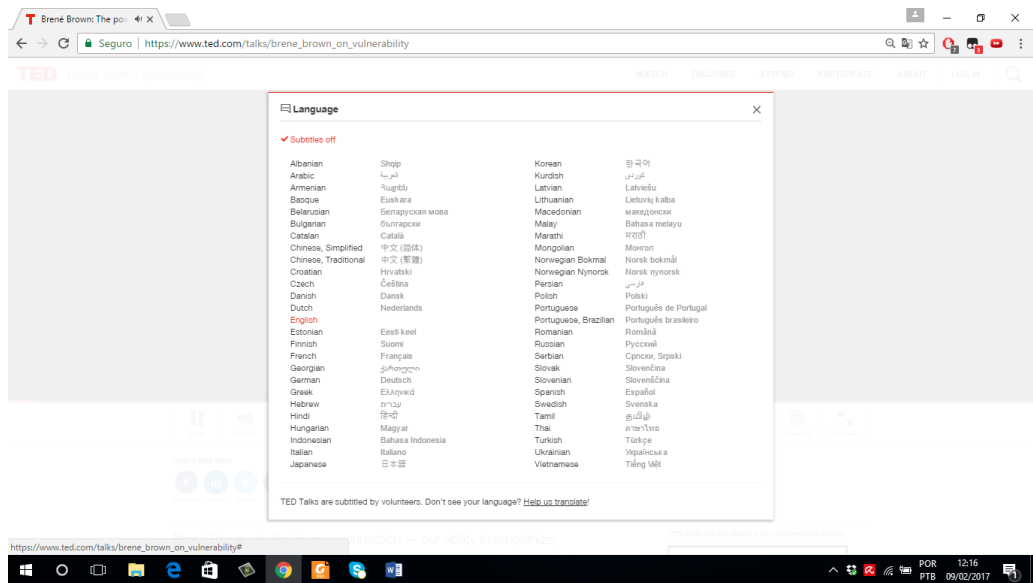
Brené Brown: The pov

Seguro | https://www.ted.com/talks/brene_brown_on_vulnerability

TED Ideas worth spreading

WATCH DISCOVER ATTEND PARTICIPATE ABOUT LOG IN

Language

✔ Subtitles off

| | | | |
|---|---|---|---|
| Albanian | Shqip | Korean | 한국어 |
| Arabic | العربية | Kurdish | کوردی |
| Armenian | Հայերեն | Latvian | Latviešu |
| Basque | Euskara | Lithuanian | Lietuvių kalba |
| Belarusian | Беларуская мова | Macedonian | македонски |
| Bulgarian | български | Malay | Bahasa melayu |
| Catalan | Català | Marathi | मराठी |
| Chinese, Simplified | 中文 (简体) | Mongolian | Монгол |
| Chinese, Traditional | 中文 (繁體) | Norwegian Bokmal | Norsk bokmål |
| Croatian | Hrvatski | Norwegian Nynorsk | Norsk nynorsk |
| Czech | Čeština | Persian | فارسی |
| Danish | Dansk | Polish | Polski |
| Dutch | Nederlands | Portuguese | Português de Portugal |
| English | | Portuguese, Brazilian | Português brasileiro |
| Estonian | Eesti keel | Romanian | Română |
| Finnish | Suomi | Russian | Русский |
| French | Français | Serbian | Српски, Srpski |
| Georgian | ქართული | Slovak | Slovenčina |
| German | Deutsch | Slovenian | Slovenščina |
| Greek | Ελληνικά | Spanish | Español |
| Hebrew | עברית | Swedish | Svenska |
| Hindi | हिन्दी | Tamil | தமிழ் |
| Hungarian | Magyar | Thai | ภาษาไทย |
| Indonesian | Bahasa Indonesia | Turkish | Türkçe |
| Italian | Italiano | Ukrainian | Українська |
| Japanese | 日本語 | Vietnamese | Tiếng Việt |

TED Talks are subtitled by volunteers. Don't see your language? Help us translate!

Share this idea

connection — our ability to empathize,

https://www.ted.com/talks/brene_brown_on_vulnerability#

POR PTB 12:16 09/02/2017